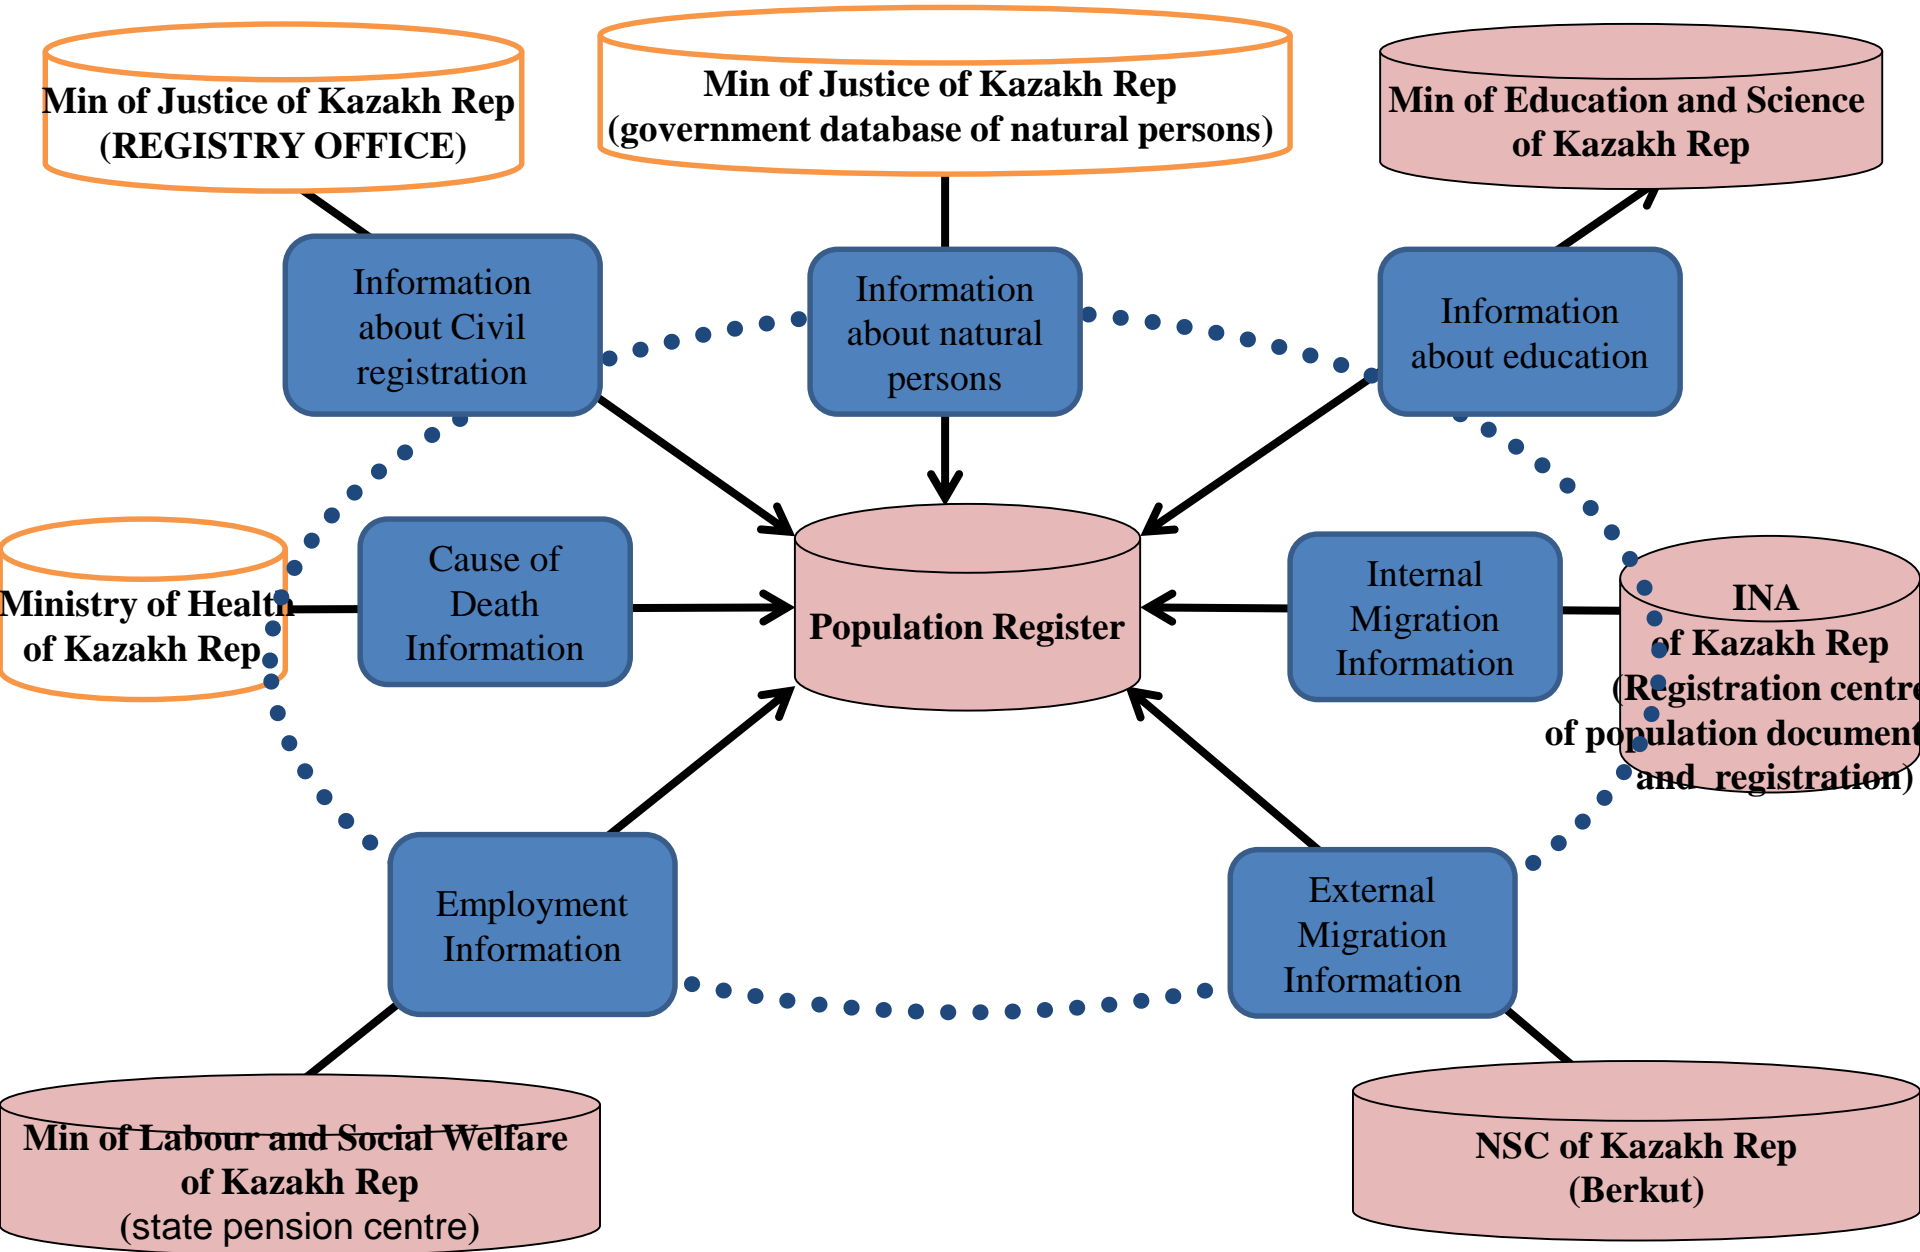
Min of Justice of Kazakh Rep
(REGISTRY OFFICE)

Min of Justice of Kazakh Rep
(government database of natural persons)

Min of Education and Science of Kazakh Rep

Information about Civil registration

Information about natural persons

Information about education

Ministry of Health of Kazakh Rep

Cause of Death Information

Population Register

Internal Migration Information

INA of Kazakh Rep (Registration centre of population document and registration)

Employment Information

External Migration Information

Min of Labour and Social Welfare of Kazakh Rep
(state pension centre)

NSC of Kazakh Rep
(Berkut)